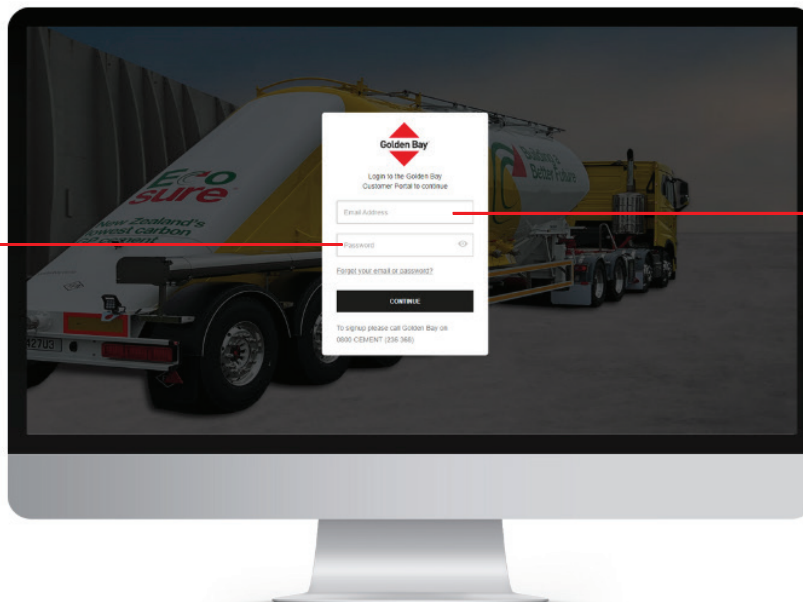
Golden Bay

Login to the Golden Bay Customer Portal to continue

Email Address

Password

Forgot your email or password?

CONTINUE

To signup please call Golden Bay on 0800 CEMENT (236 368)

Eco sure

New Zealand's lowest carbon cement

Building a Better Future

42703